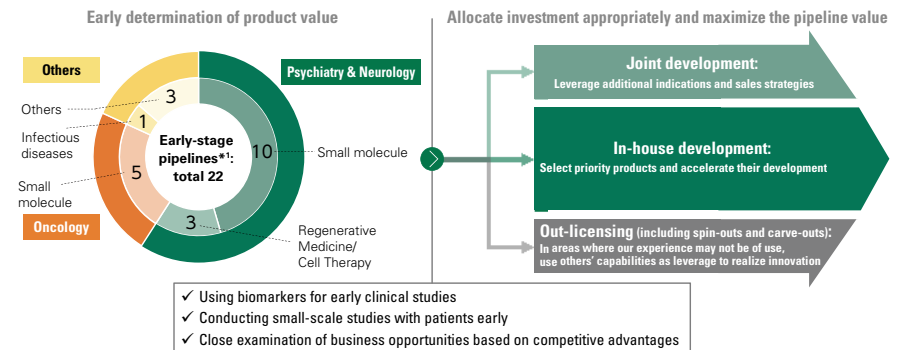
Early determination of product value

Others

Psychiatry & Neurology

Others

Infectious diseases

Small molecule

Oncology

3

1

5

10

3

Early-stage pipelines*¹: total 22

Small molecule

Regenerative Medicine/ Cell Therapy

Allocate investment appropriately and maximize the pipeline value

Joint development:
Leverage additional indications and sales strategies

In-house development:
Select priority products and accelerate their development

Out-licensing (including spin-outs and carve-outs):
In areas where our experience may not be of use, use others' capabilities as leverage to realize innovation

✓ Using biomarkers for early clinical studies
✓ Conducting small-scale studies with patients early
✓ Close examination of business opportunities based on competitive advantages